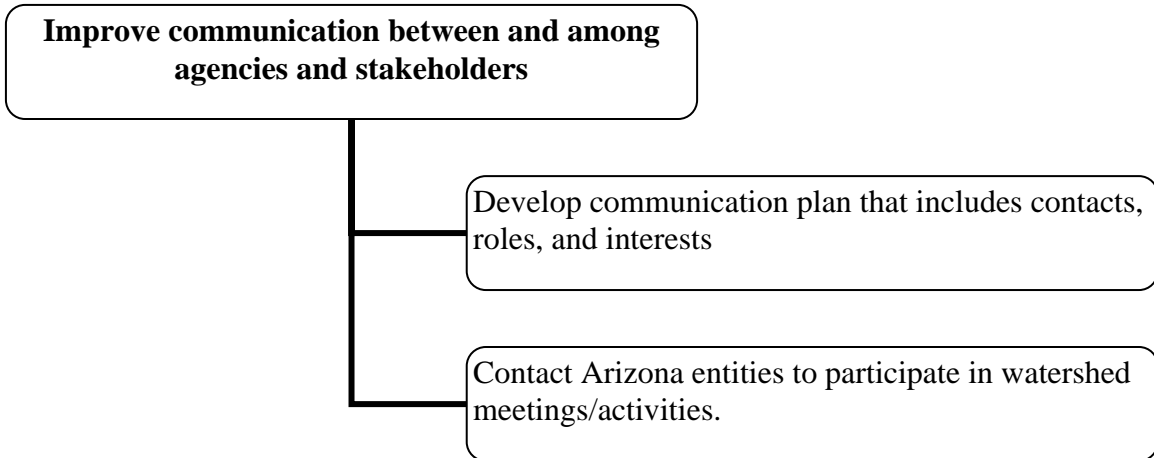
**Improve communication between and among agencies and stakeholders**

Develop communication plan that includes contacts, roles, and interests

Contact Arizona entities to participate in watershed meetings/activities.